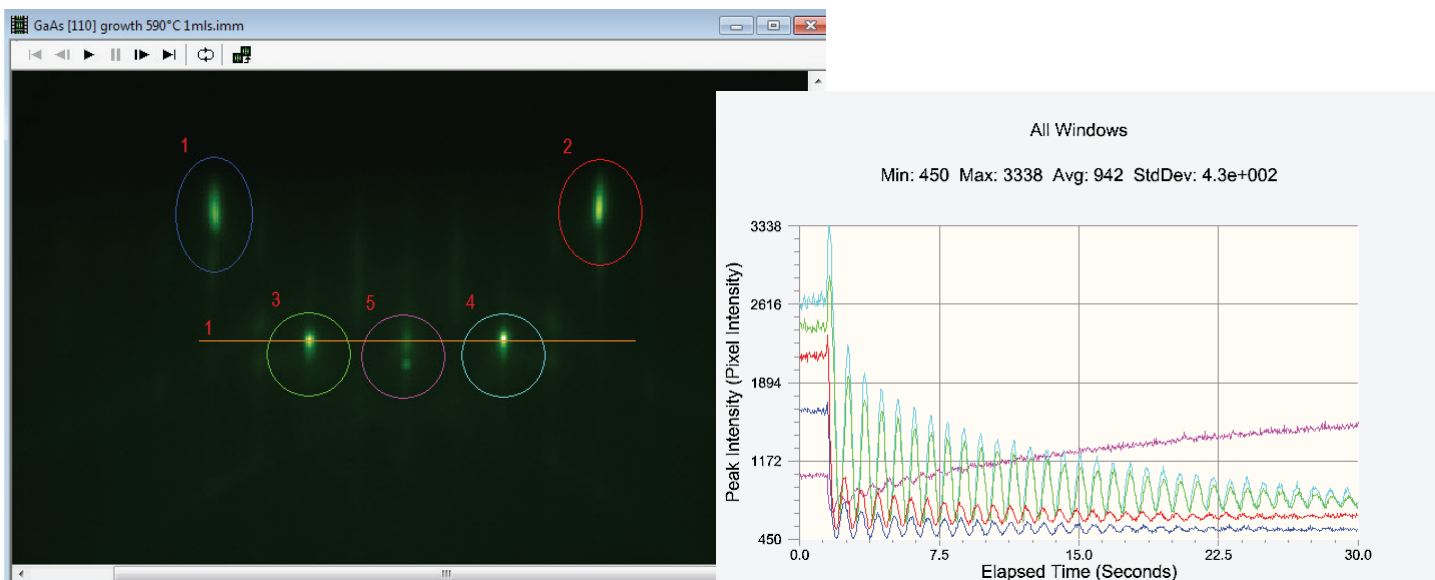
GaAs [110] growth 590°C 1mls.imm

1

2

3

5

4

1

All Windows

Min: 450 Max: 3338 Avg: 942 StdDev: 4.3e+002

3338

2616

1894

1172

450

Peak Intensity (Pixel Intensity)

0.0

7.5

15.0

22.5

30.0

Elapsed Time (Seconds)